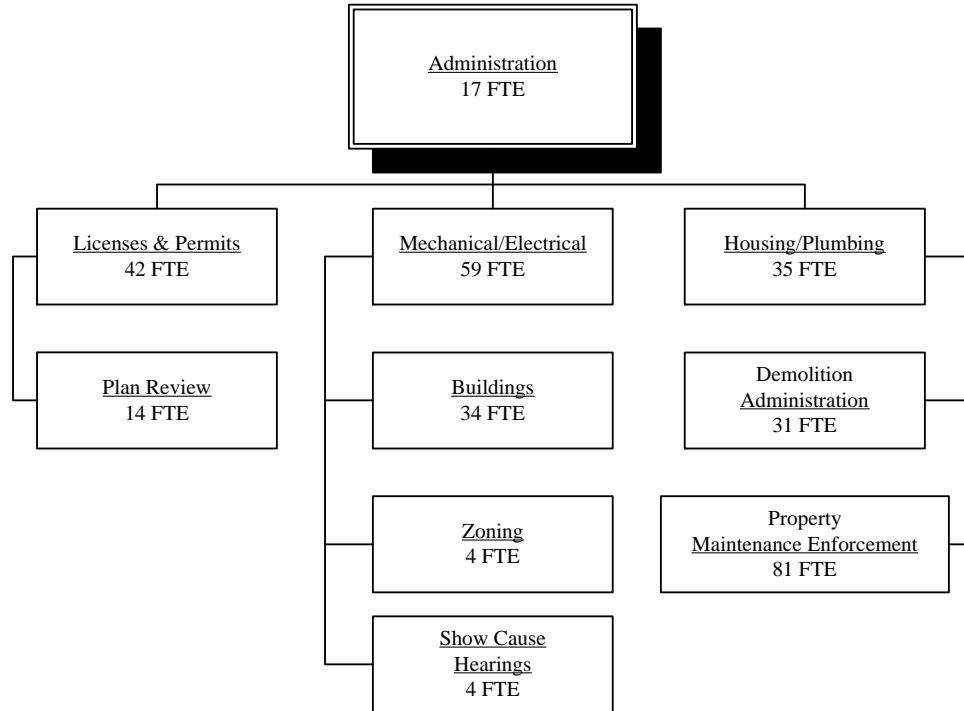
Administration
17 FTE

Licenses & Permits
42 FTE

Plan Review
14 FTE

Mechanical/Electrical
59 FTE

Buildings
34 FTE

Zoning
4 FTE

Show Cause
Hearings
4 FTE

Housing/Plumbing
35 FTE

Demolition
Administration
31 FTE

Property
Maintenance Enforcement
81 FTE